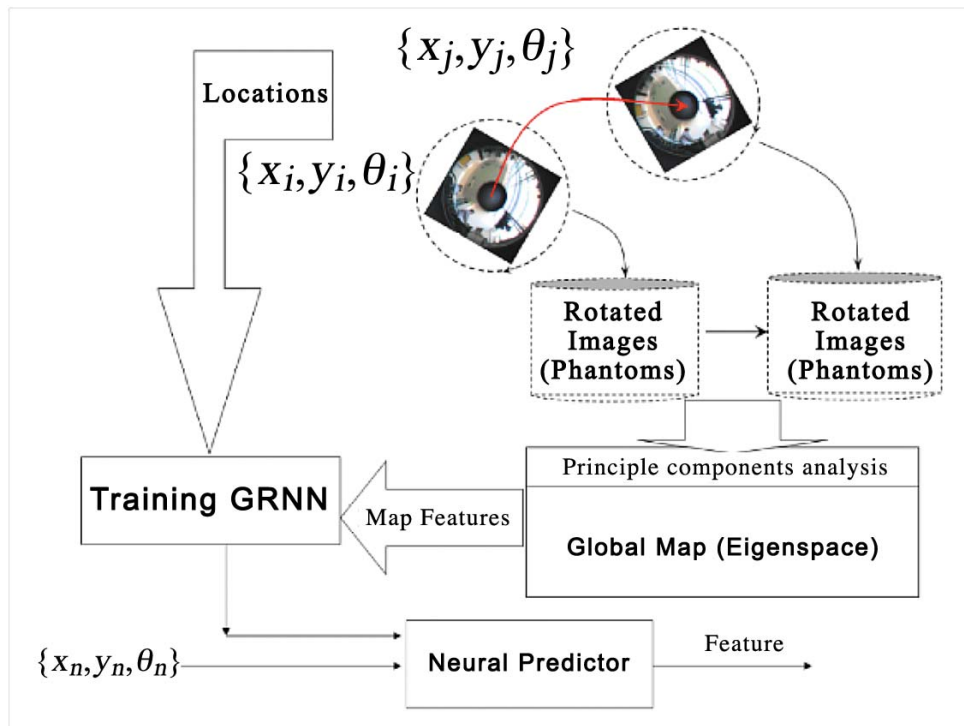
$\{x_j, y_j, \theta_j\}$

Locations

$\{x_i, y_i, \theta_i\}$

Rotated Images (Phantoms)

Rotated Images (Phantoms)

Principle components analysis

Global Map (Eigenspace)

Training GRNN

Map Features

$\{x_n, y_n, \theta_n\}$

Neural Predictor

Feature